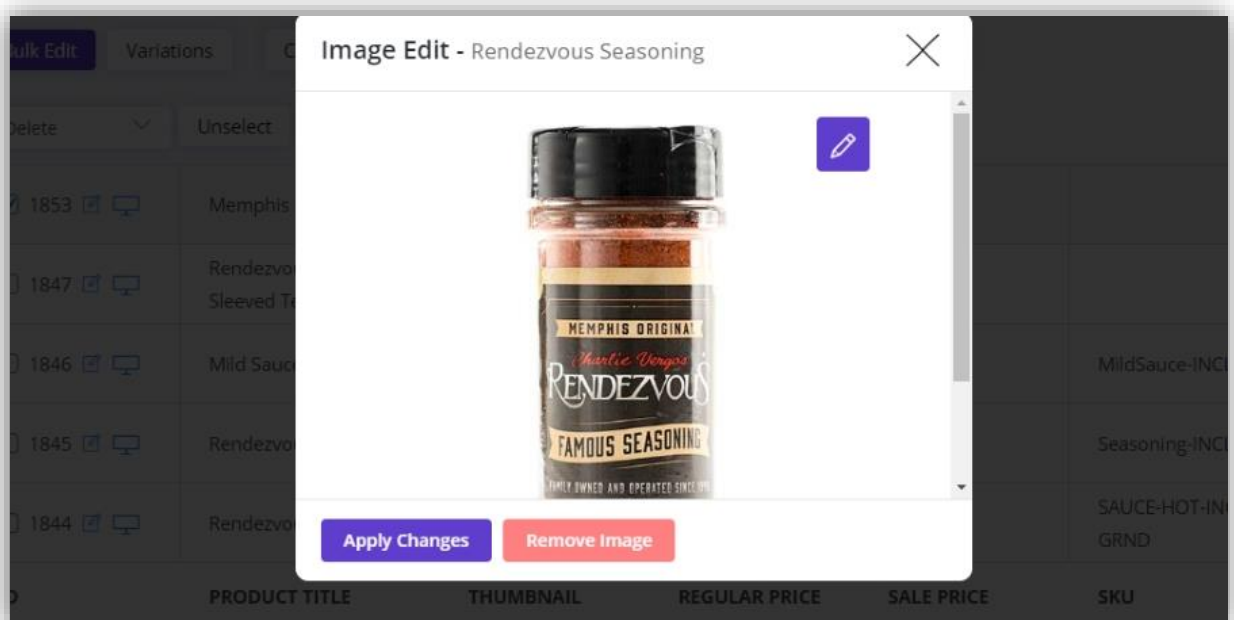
ulk Edit
Variations
C
Image Edit - Rendezvous Seasoning
elete
Unselect
1853
Memphis
1847
Rendezvo
Sleeved Te
1846
Mild Sauc
MildSauce-INC
1845
Rendezvo
Seasoning-INC
1844
Rendezvo
SAUCE-HOT-IN
GRND
MEMPHIS ORIGINAL
Charlie Vergos'
RENDEZVOUS
FAMOUS SEASONING
FAMILY OWNED AND OPERATED SINCE 19
Apply Changes
Remove Image
D
PRODUCT TITLE
THUMBNAIL
REGULAR PRICE
SALE PRICE
SKU